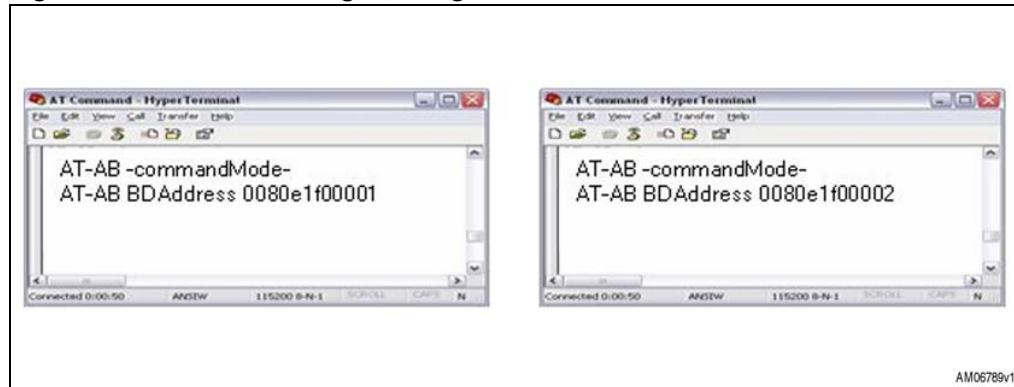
AT Command - HyperTerminal
File Edit View Call Transfer Help
AT-AB -commandMode-
AT-AB BDAddress 0080e1f00001
Connected 0:00:50 ANSIW 115200 8-N-1 SCROLL CAPS N

AT Command - HyperTerminal
File Edit View Call Transfer Help
AT-AB -commandMode-
AT-AB BDAddress 0080e1f00002
Connected 0:00:50 ANSIW 115200 8-N-1 SCROLL CAPS N

AM06789v1